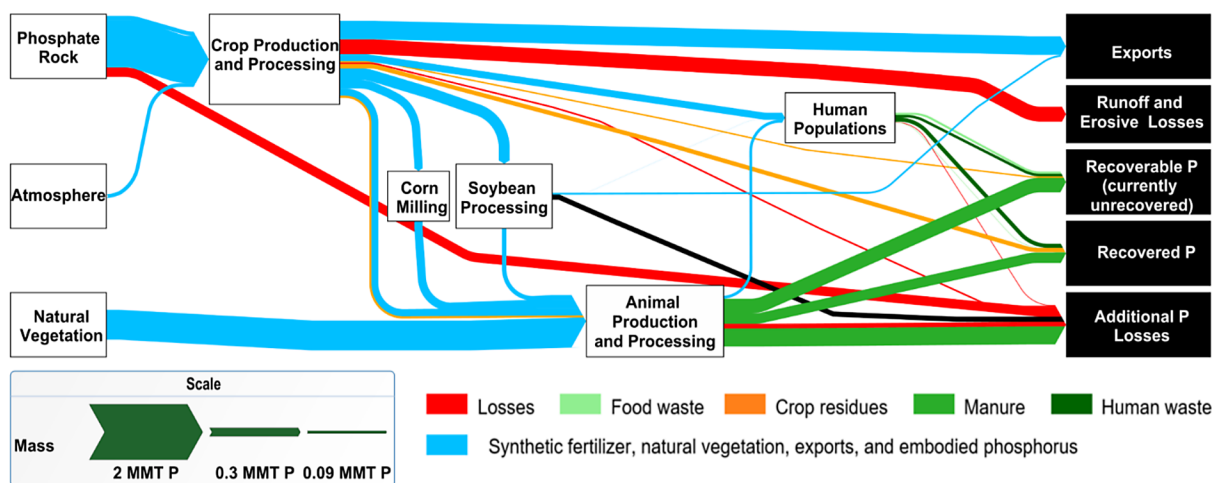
Phosphate Rock

Crop Production and Processing

Exports

Runoff and Erosive Losses

Human Populations

Recoverable P (currently unrecovered)

Atmosphere

Corn Milling

Soybean Processing

Recovered P

Natural Vegetation

Animal Production and Processing

Additional P Losses

Scale

Mass

2 MMT P

0.3 MMT P

0.09 MMT P

Losses

Food waste

Crop residues

Manure

Human waste

Synthetic fertilizer, natural vegetation, exports, and embodied phosphorus